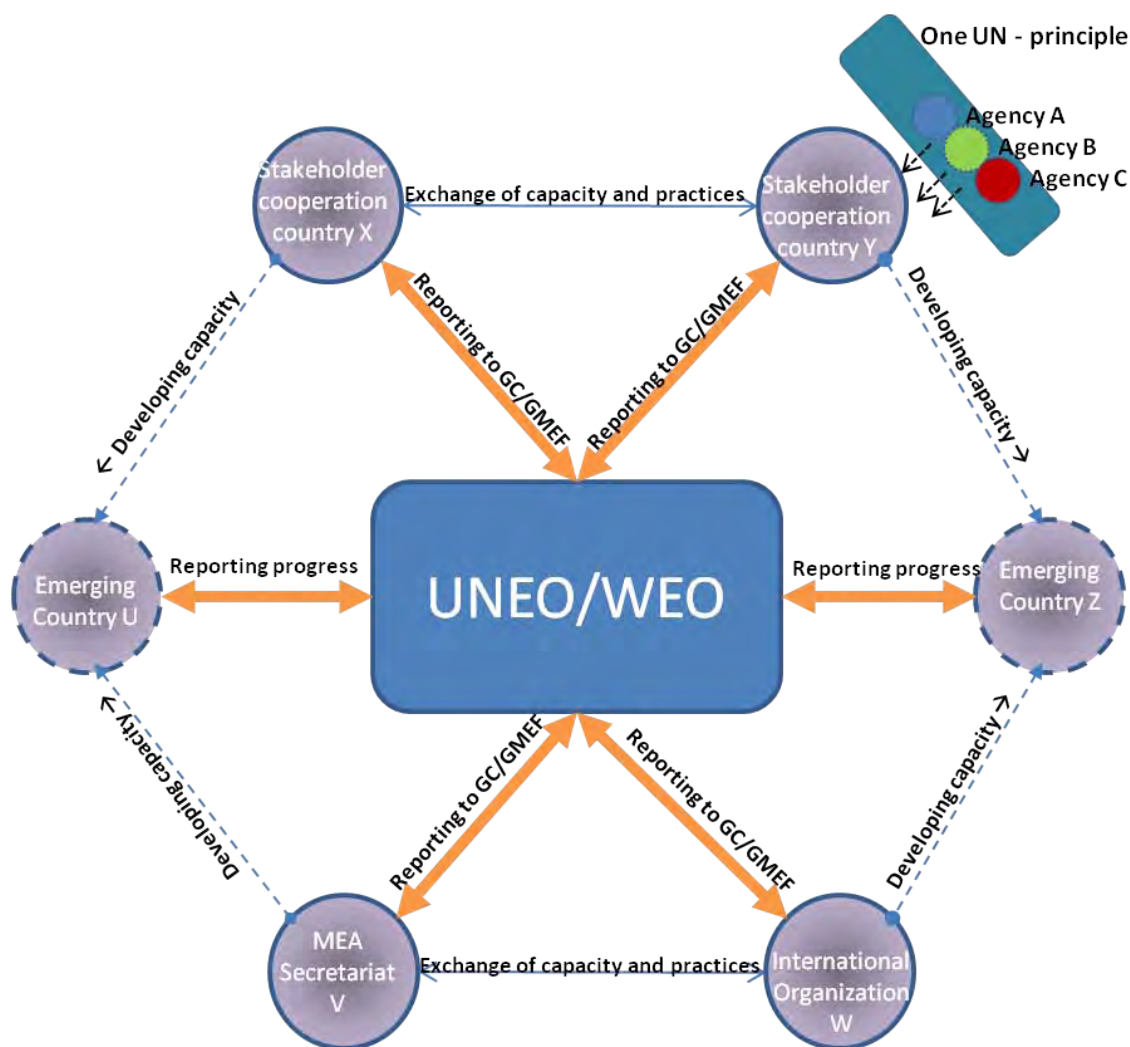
One UN - principle

Agency A

Agency B

Agency C

Stakeholder cooperation country X

Exchange of capacity and practices

Stakeholder cooperation country Y

← Developing capacity

Reporting to GC/GMEF

Reporting to GC/GMEF

Developing capacity →

Emerging Country U

Reporting progress

UNEO/WEO

Reporting progress

Emerging Country Z

Developing capacity →

Reporting to GC/GMEF

Reporting to GC/GMEF

Developing capacity →

MEA Secretariat V

Exchange of capacity and practices

International Organization W